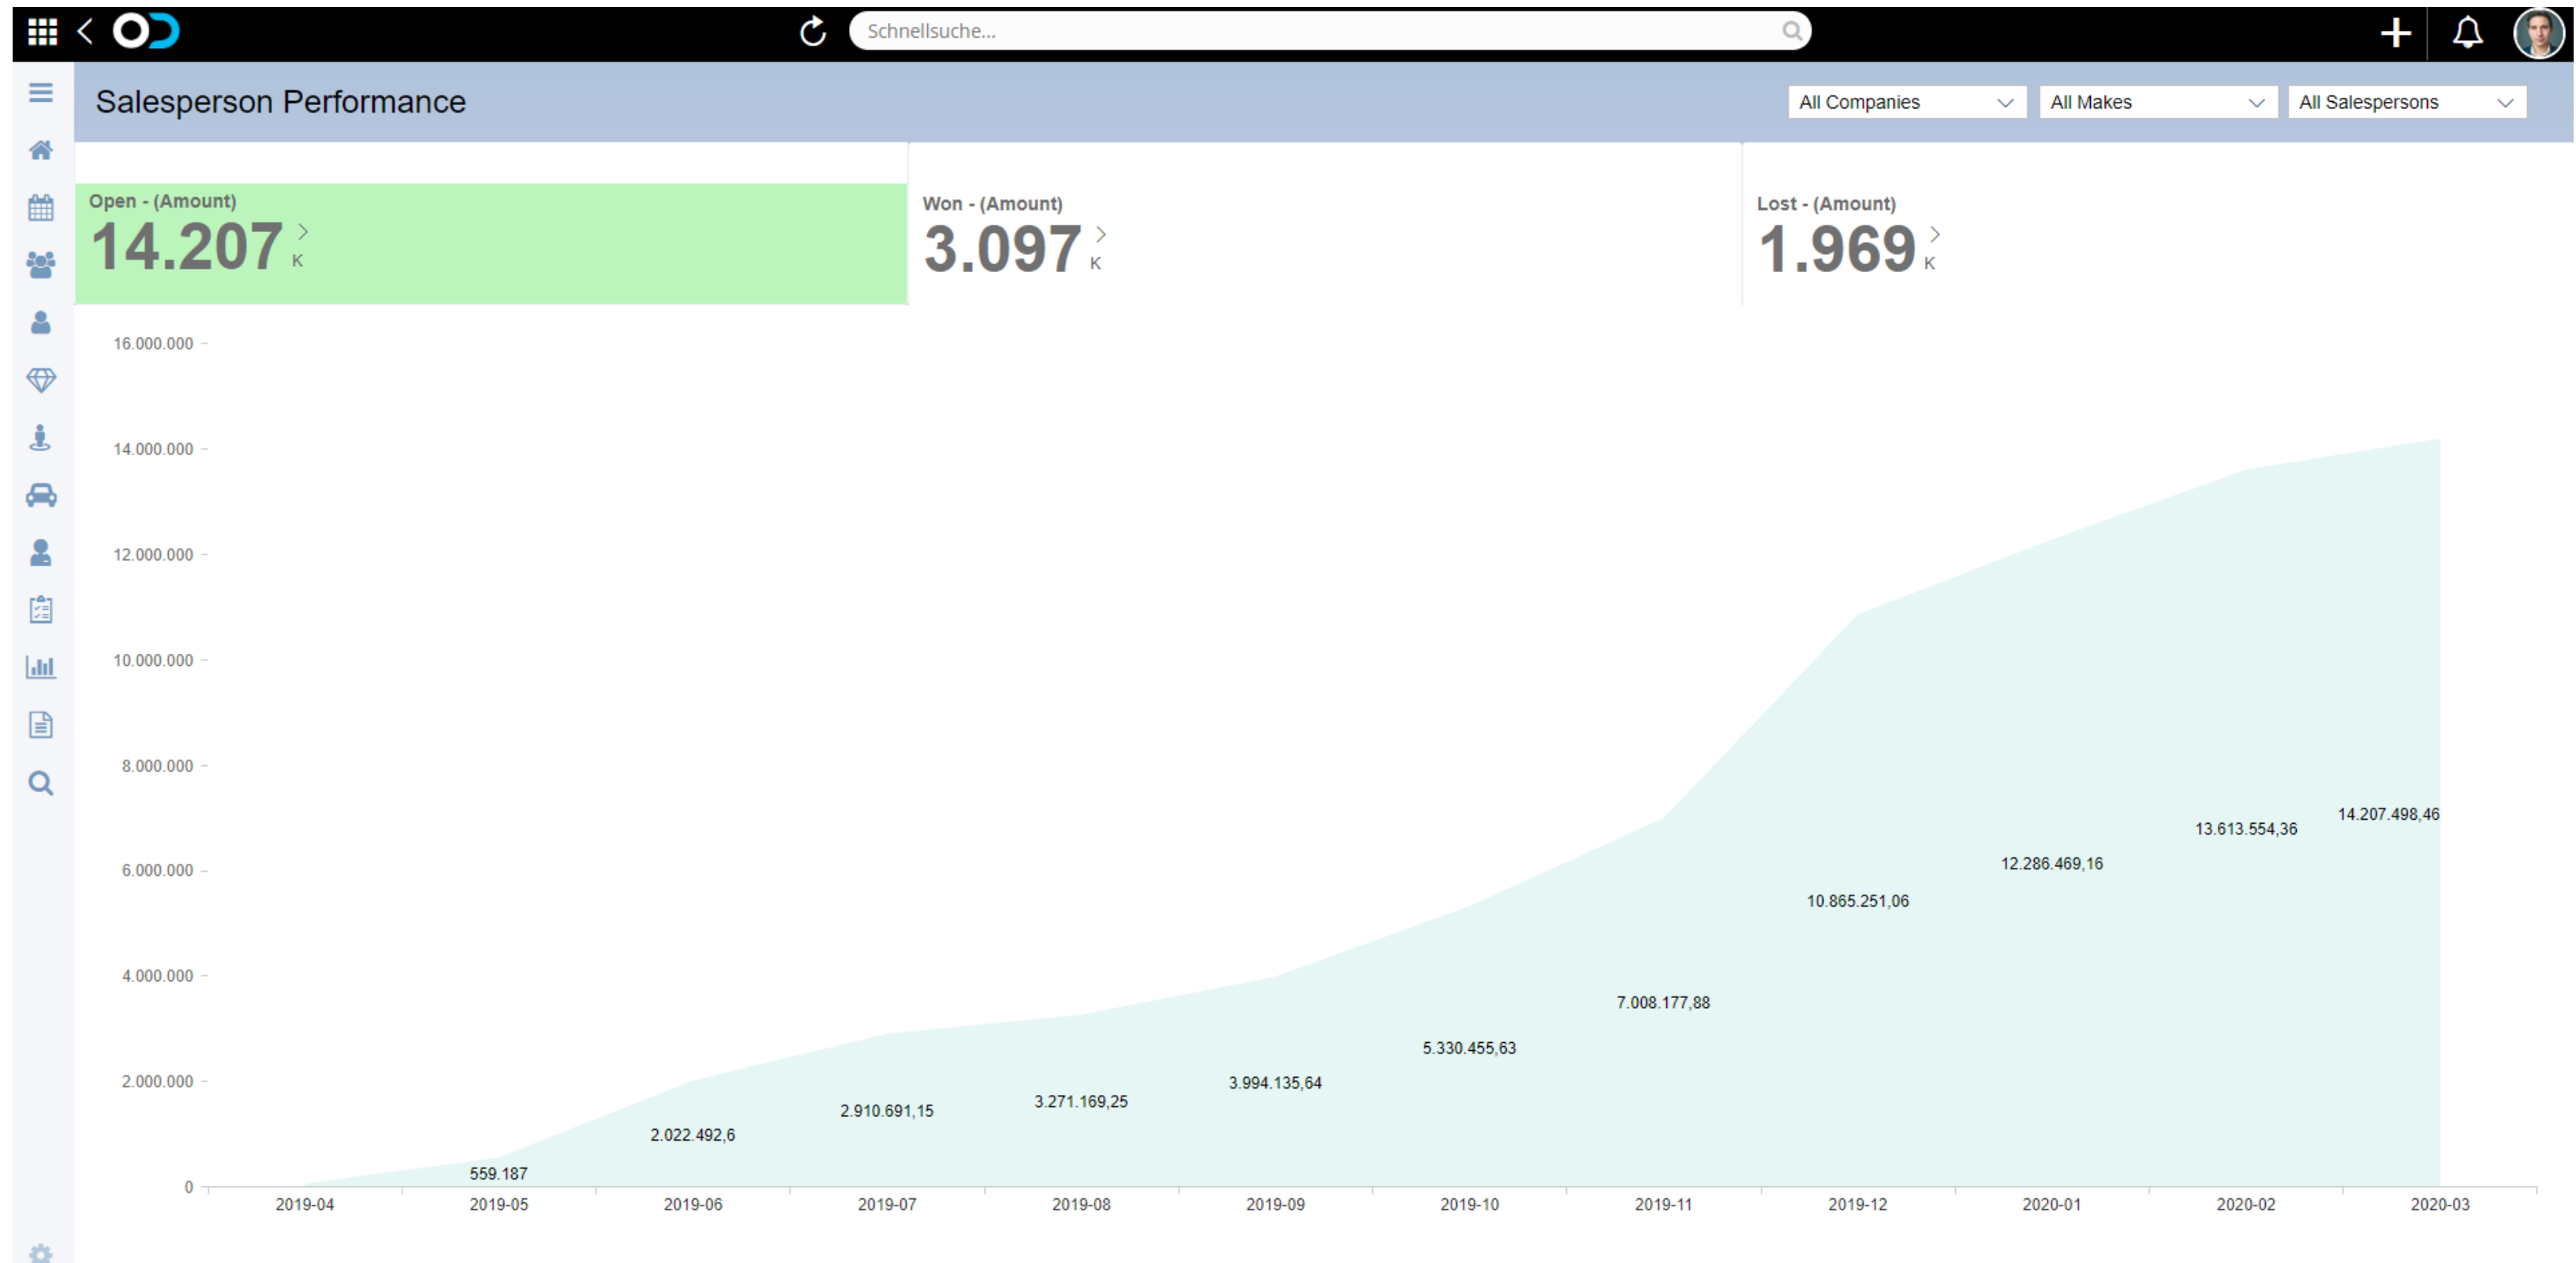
Schnellsuche...

Salesperson Performance

All Companies
All Makes
All Salespersons

Open - (Amount)
14.207 K

Won - (Amount)
3.097 K

Lost - (Amount)
1.969 K

16.000.000
14.000.000
12.000.000
10.000.000
8.000.000
6.000.000
4.000.000
2.000.000
0

559.187
2.022.492,6
2.910.691,15
3.271.169,25
3.994.135,64
5.330.455,63
7.008.177,88
10.865.251,06
12.286.469,16
13.613.554,36
14.207.498,46

2019-04
2019-05
2019-06
2019-07
2019-08
2019-09
2019-10
2019-11
2019-12
2020-01
2020-02
2020-03